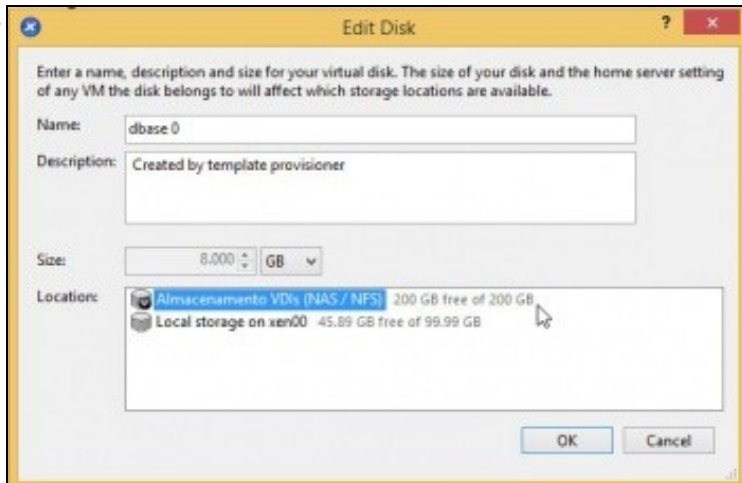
Edit Disk

?

×

Enter a name, description and size for your virtual disk. The size of your disk and the home server setting of any VM the disk belongs to will affect which storage locations are available.

Name: dbase 0

Description: Created by template provisioner

Size: 8.000 GB

Location: Almacenamento VDIs (NAS / NFS) 200 GB free of 200 GB
Local storage on xen00 45.89 GB free of 99.99 GB

OK Cancel